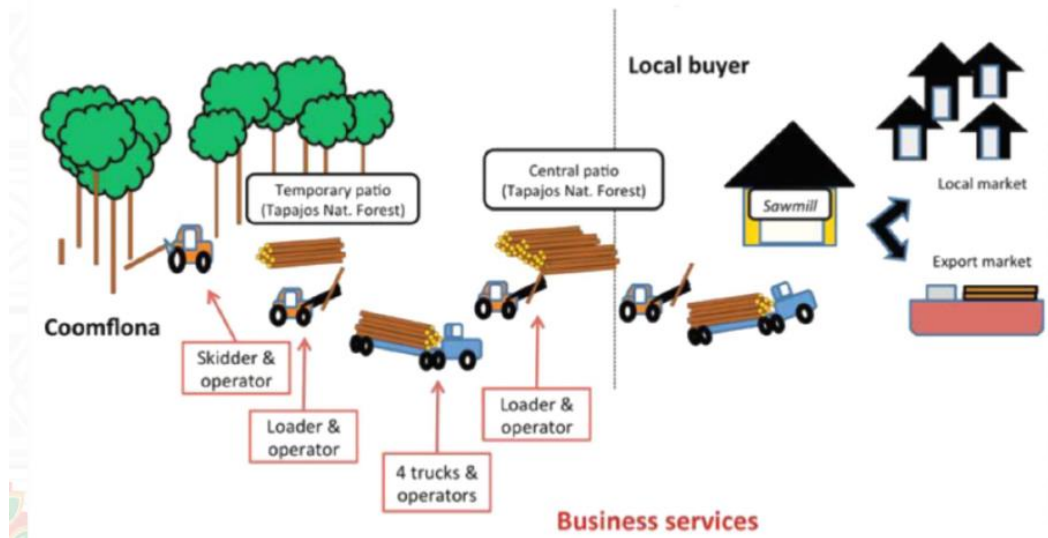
Local buyer

Temporary patio (Tapajos Nat. Forest)

Central patio (Tapajos Nat. Forest)

Sawmill

Local market

Export market

Coomflona

Skidder & operator

Loader & operator

4 trucks & operators

Loader & operator

Business services